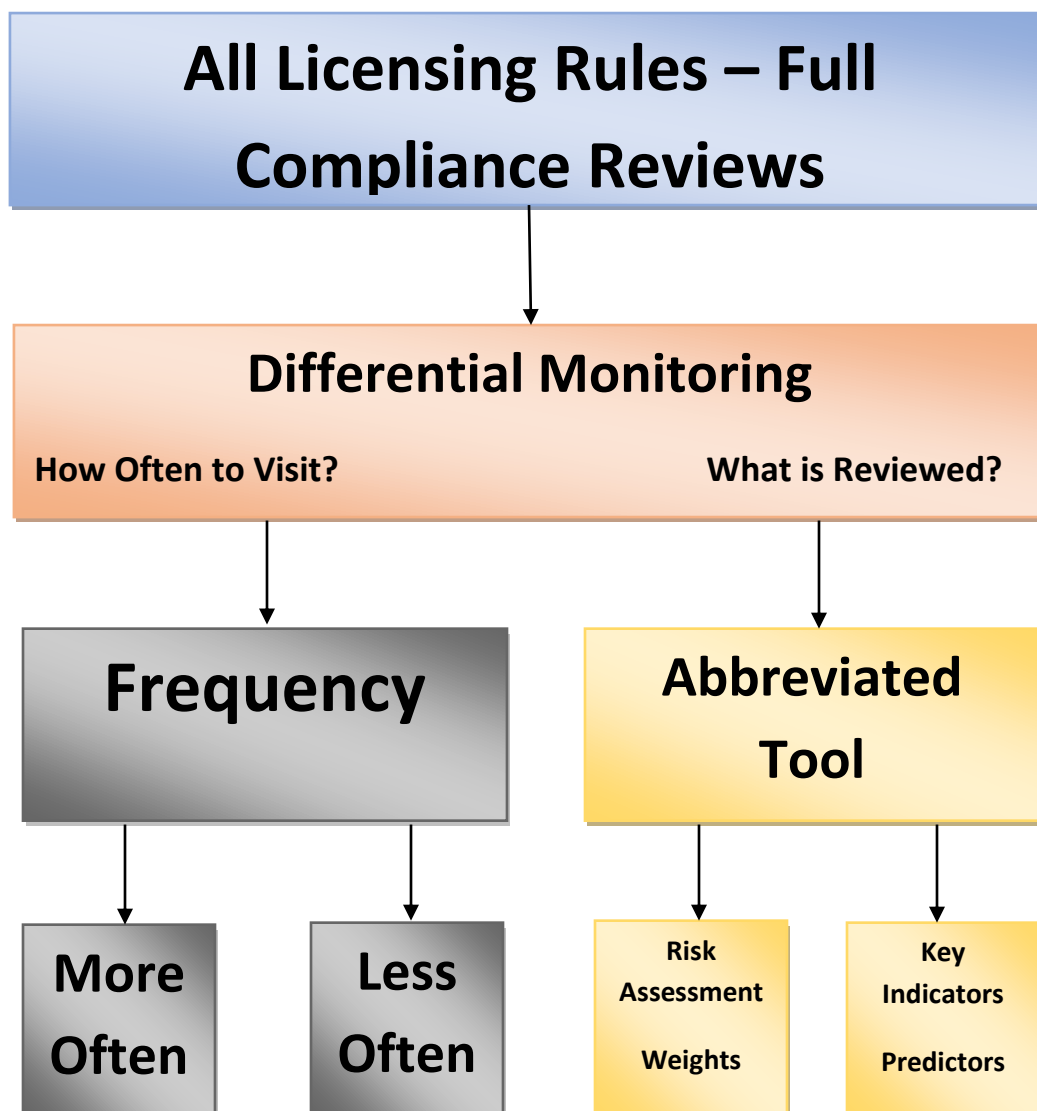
All Licensing Rules – Full Compliance Reviews

Differential Monitoring

How Often to Visit?

What is Reviewed?

Frequency

Abbreviated Tool

More Often

Less Often

Risk Assessment

Weights

Key Indicators

Predictors